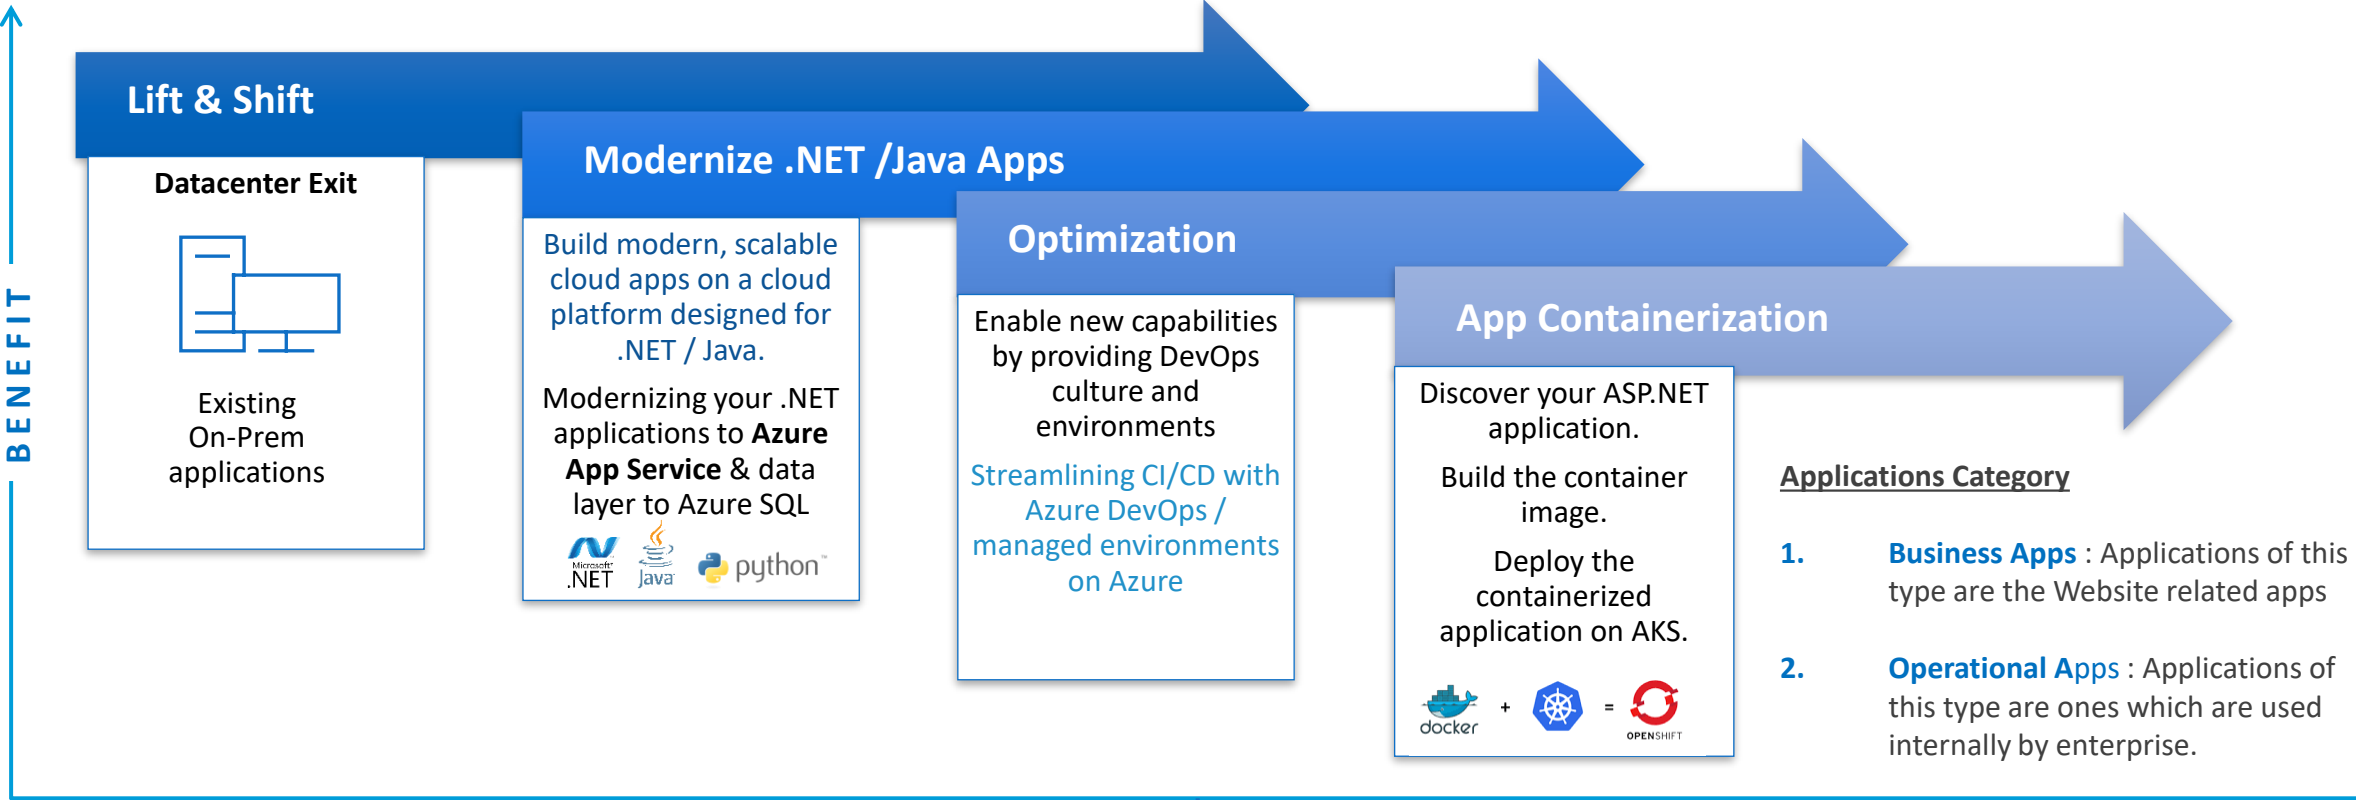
BENEFIT

Lift & Shift

Datacenter Exit

Existing On-Prem applications

Modernize .NET /Java Apps

Build modern, scalable cloud apps on a cloud platform designed for .NET / Java.

Modernizing your .NET applications to **Azure App Service** & data layer to Azure SQL

Microsoft .NET Java python

Optimization

Enable new capabilities by providing DevOps culture and environments

Streamlining CI/CD with Azure DevOps / managed environments on Azure

App Containerization

Discover your ASP.NET application.

Build the container image.

Deploy the containerized application on AKS.

docker + = OPENSHIFT

Applications Category

1. Business Apps : Applications of this type are the Website related apps

2. Operational Apps : Applications of this type are ones which are used internally by enterprise.